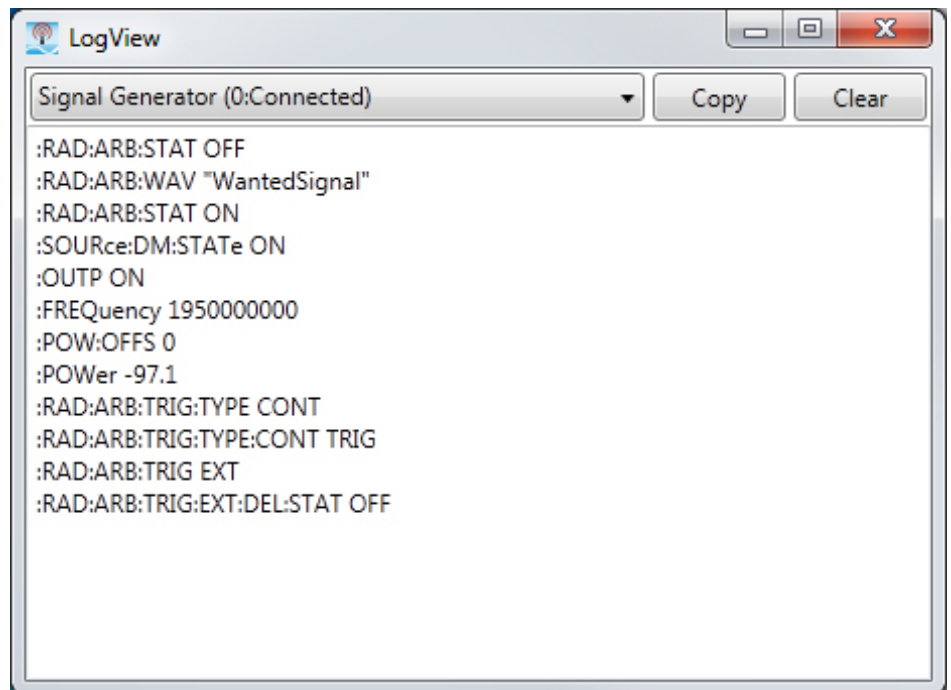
LogView

Signal Generator (0:Connected)

Copy

Clear

:RAD:ARB:STAT OFF
:RAD:ARB:WAV "WantedSignal"
:RAD:ARB:STAT ON
:SOURce:DM:STATe ON
:OUTP ON
:FREQuency 1950000000
:POW:OFFS 0
:POWer -97.1
:RAD:ARB:TRIG:TYPE CONT
:RAD:ARB:TRIG:TYPE:CONT TRIG
:RAD:ARB:TRIG EXT
:RAD:ARB:TRIG:EXT:DEL:STAT OFF